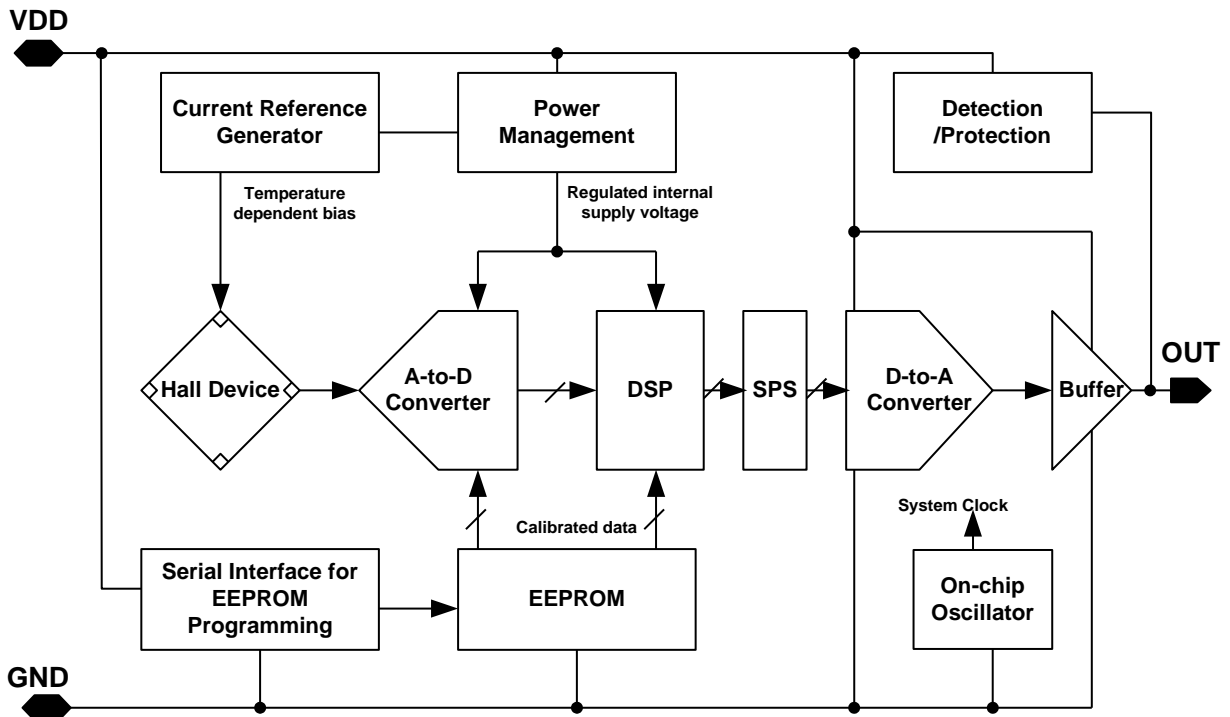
VDD

Current Reference Generator

Power Management

Detection /Protection

Temperature dependent bias

Regulated internal supply voltage

Hall Device

A-to-D Converter

DSP

SPS

D-to-A Converter

Buffer

OUT

Calibrated data

System Clock

Serial Interface for EEPROM Programming

EEPROM

On-chip Oscillator

GND